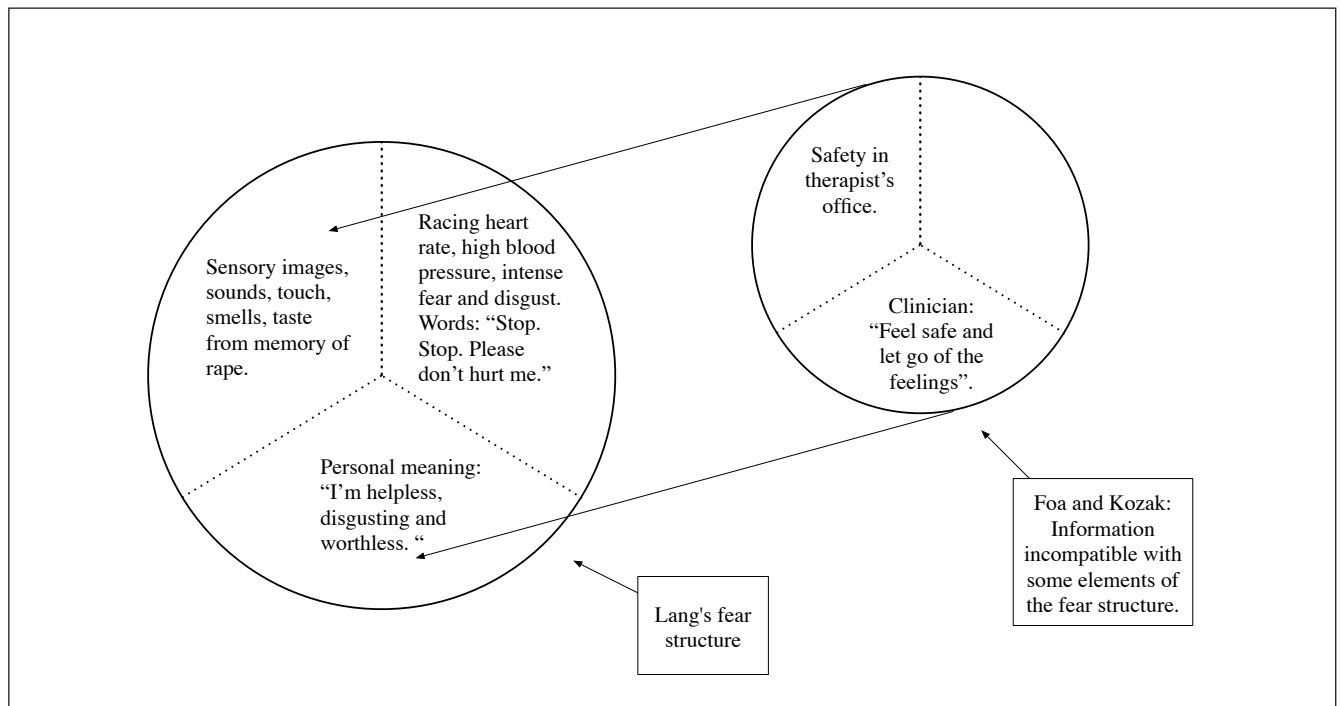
Sensory images, sounds, touch, smells, taste from memory of rape.

Racing heart rate, high blood pressure, intense fear and disgust. Words: "Stop. Stop. Please don't hurt me."

Personal meaning: "I'm helpless, disgusting and worthless. "

Safety in therapist's office.

Clinician: "Feel safe and let go of the feelings".

Lang's fear structure

Foa and Kozak: Information incompatible with some elements of the fear structure.